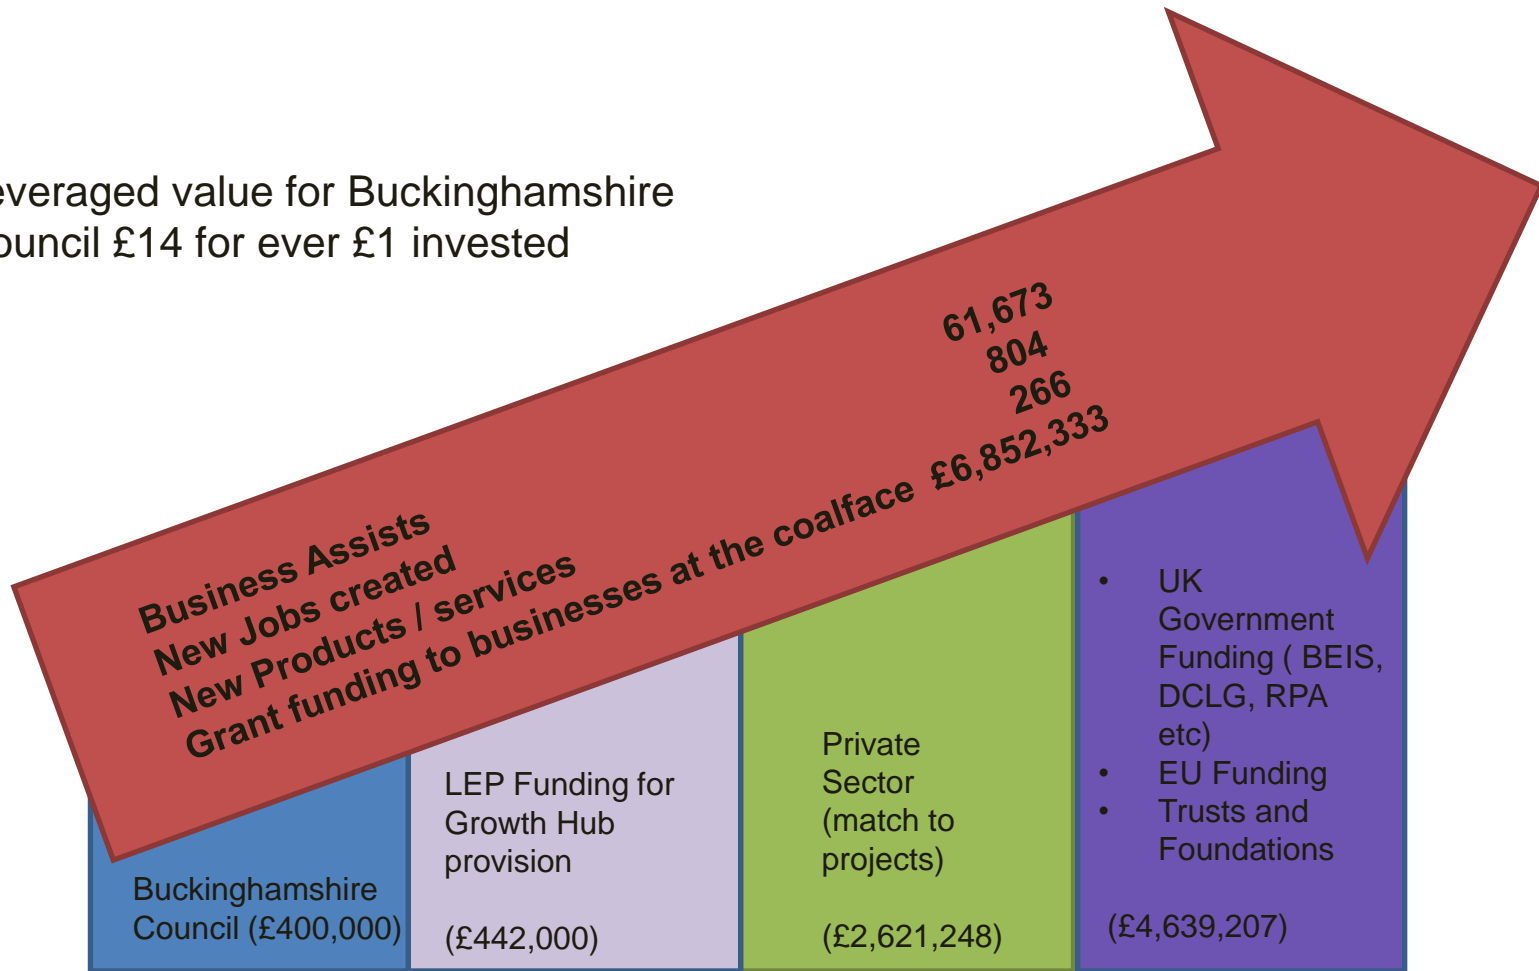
everaged value for Buckinghamshire ouncil £14 for ever £1 invested

Business Assists 61,673
New Jobs created 804
New Products / services 266
Grant funding to businesses at the coalface £6,852,333

Buckinghamshire Council (£400,000)

LEP Funding for Growth Hub provision

(£442,000)

Private Sector (match to projects)

(£2,621,248)

- UK Government Funding ( BEIS, DCLG, RPA etc)
- EU Funding
- Trusts and Foundations

(£4,639,207)